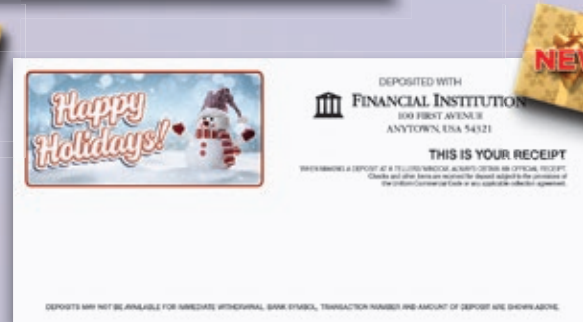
Happy Holidays!

NEW

DEPOSITED WITH

FINANCIAL INSTITUTION
100 FIRST AVENUE
ANYTOWN, USA 54321

THIS IS YOUR RECEIPT

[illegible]

DEPOSITS MAY NOT BE AVAILABLE FOR IMMEDIATE WITHDRAWAL. BANK SYMBOL, TRANSACTION NUMBER AND AMOUNT OF DEPOSIT ARE SHOWN ABOVE.